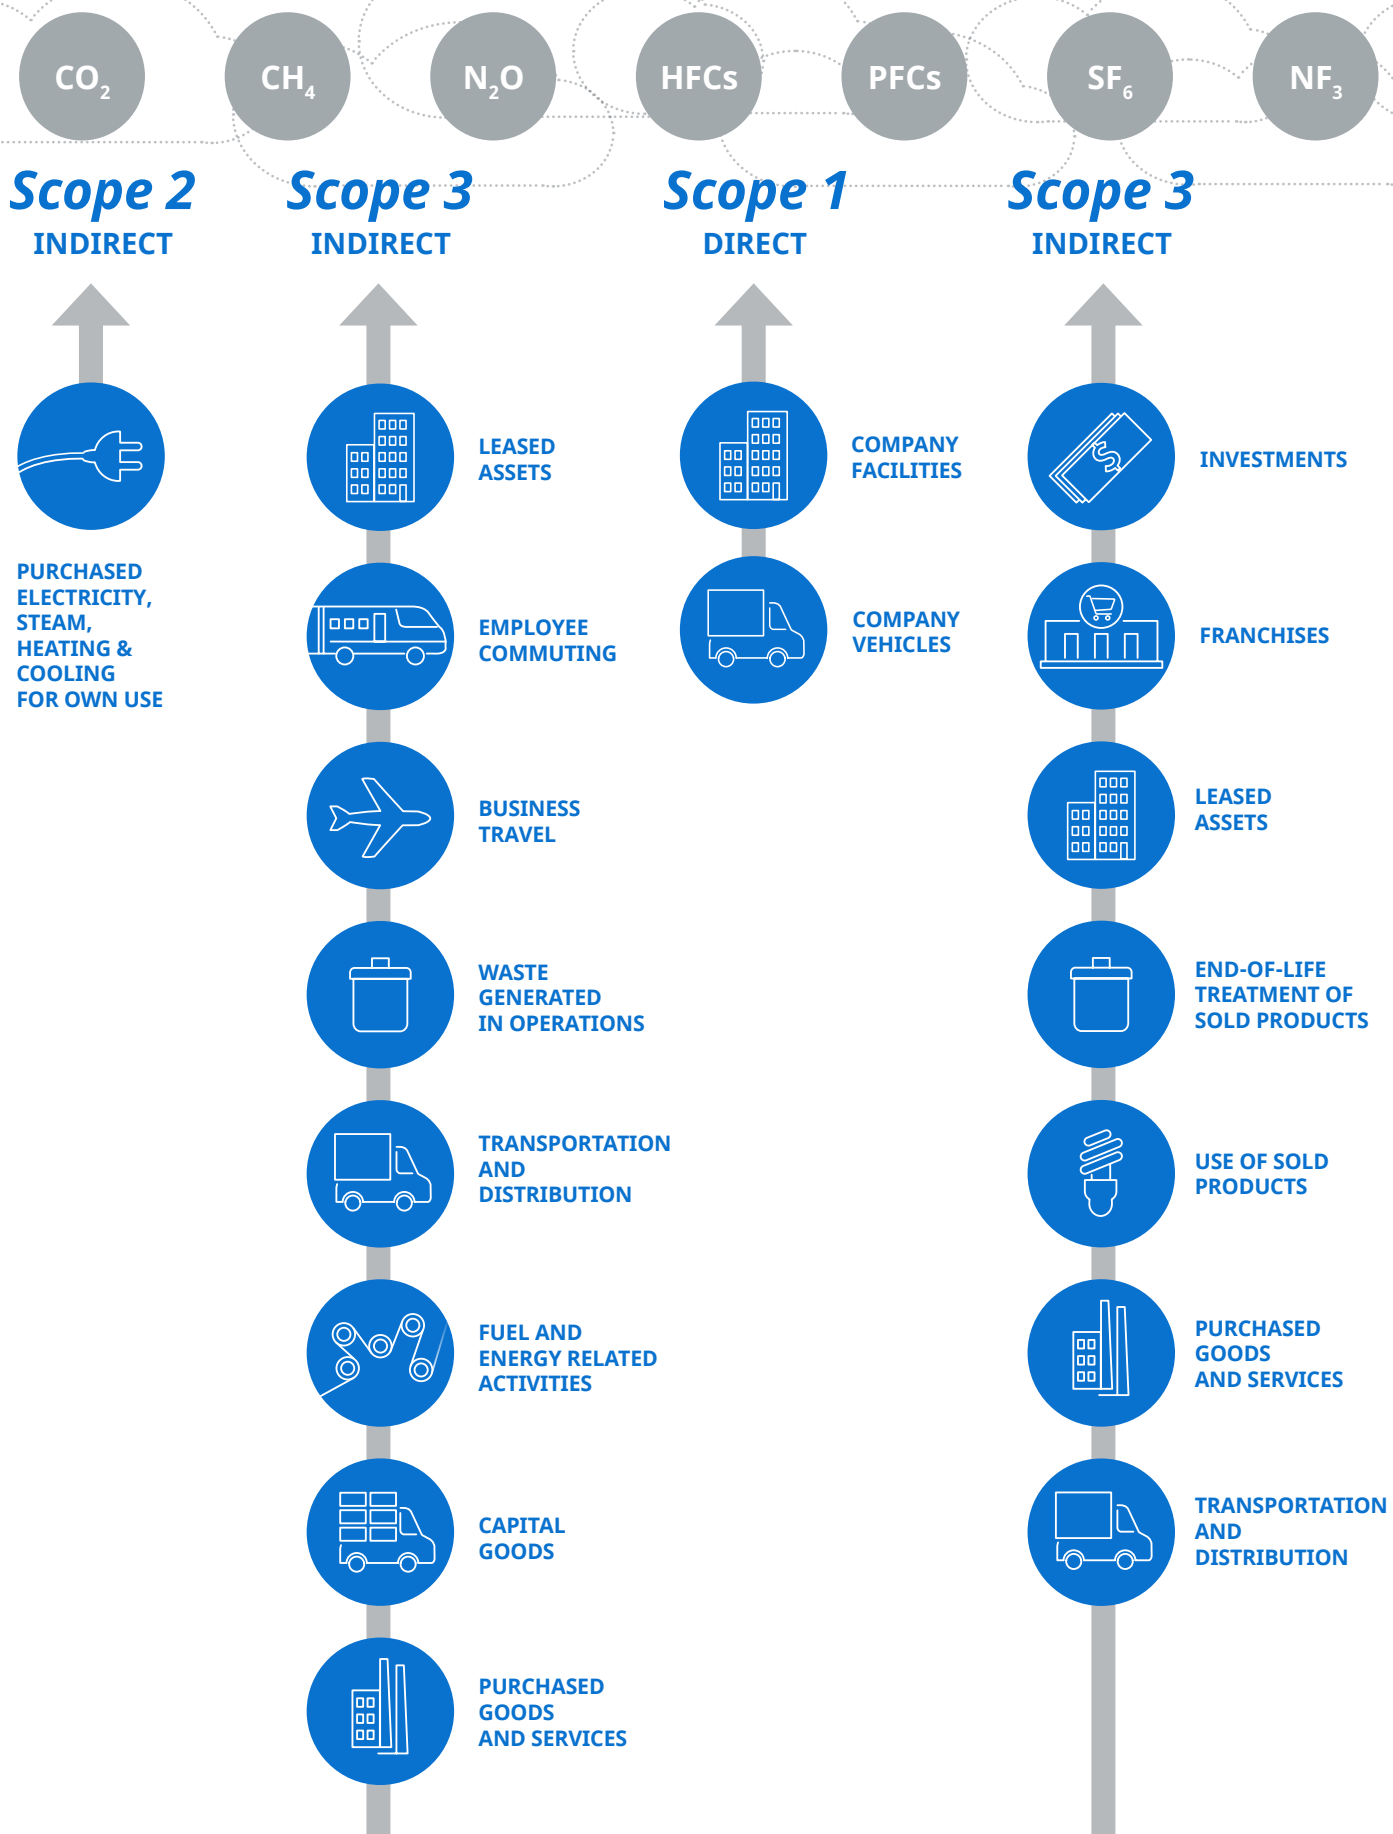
$CO_2$ $CH_4$ $N_2O$ HFCs PFCs $SF_6$ $NF_3$

Scope 2
INDIRECT

PURCHASED ELECTRICITY, STEAM, HEATING & COOLING FOR OWN USE

Scope 3
INDIRECT

LEASED ASSETS

EMPLOYEE COMMUTING

BUSINESS TRAVEL

WASTE GENERATED IN OPERATIONS

TRANSPORTATION AND DISTRIBUTION

FUEL AND ENERGY RELATED ACTIVITIES

CAPITAL GOODS

PURCHASED GOODS AND SERVICES

Scope 1
DIRECT

COMPANY FACILITIES

COMPANY VEHICLES

Scope 3
INDIRECT

INVESTMENTS

FRANCHISES

LEASED ASSETS

END-OF-LIFE TREATMENT OF SOLD PRODUCTS

USE OF SOLD PRODUCTS

PURCHASED GOODS AND SERVICES

TRANSPORTATION AND DISTRIBUTION